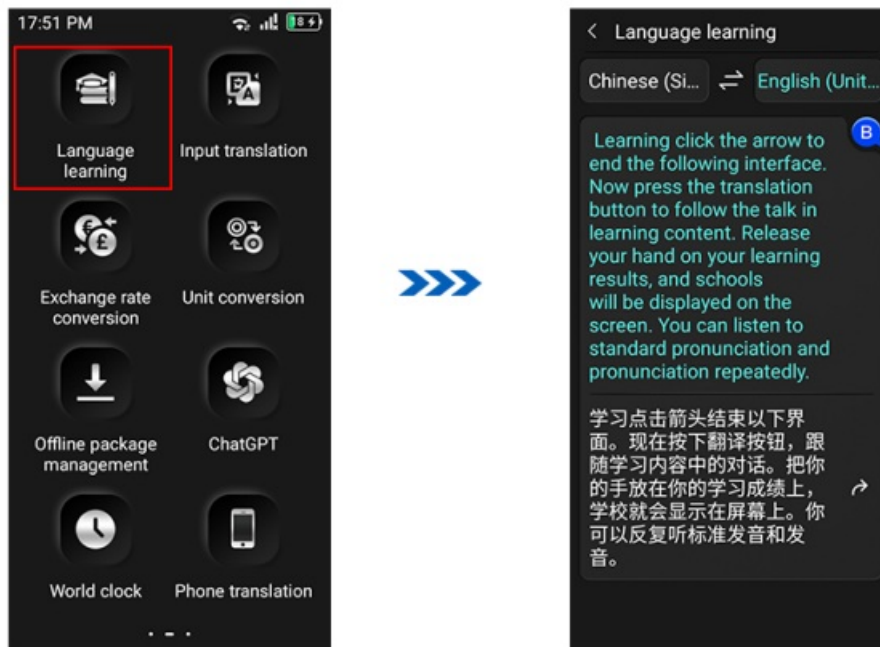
17:51 PM

18

Language learning

Input translation

Exchange rate conversion

Unit conversion

Offline package management

ChatGPT

World clock

Phone translation

Language learning

Chinese (Si...

English (Unit...

B

Learning click the arrow to end the following interface. Now press the translation button to follow the talk in learning content. Release your hand on your learning results, and schools will be displayed on the screen. You can listen to standard pronunciation and pronunciation repeatedly.

学习点击箭头结束以下界面。现在按下翻译按钮，跟随学习内容中的对话。把你的手放在你的学习成绩上，学校就会显示在屏幕上。你可以反复听标准发音和发音。